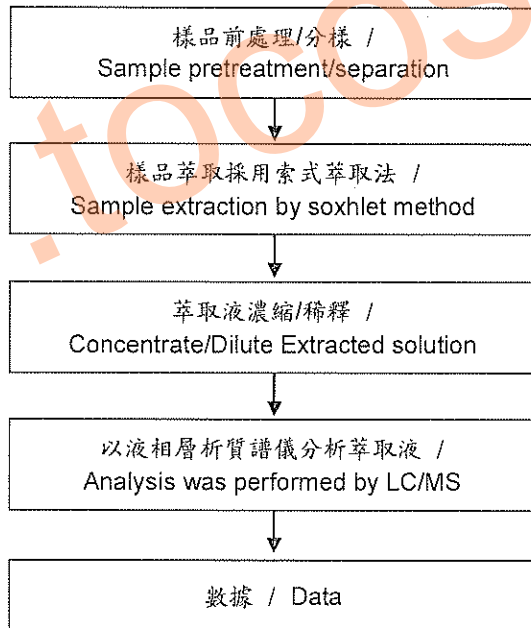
樣品前處理/分樣 /
Sample pretreatment/separation

樣品萃取採用索式萃取法 /
Sample extraction by soxhlet method

萃取液濃縮/稀釋 /
Concentrate/Dilute Extracted solution

以液相層析質譜儀分析萃取液 /
Analysis was performed by LC/MS

數據 / Data

.tocos